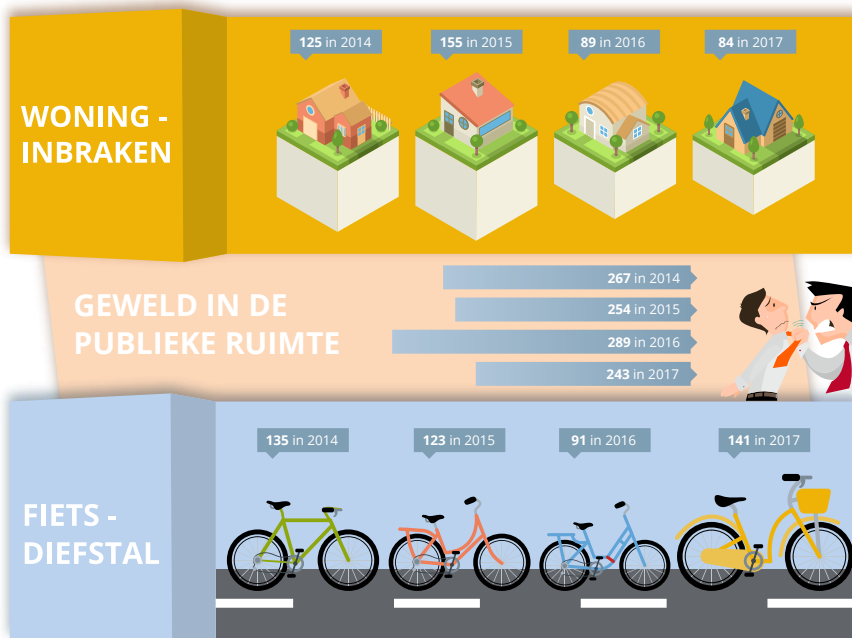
WONING - INBRAKEN

125 in 2014

155 in 2015

89 in 2016

84 in 2017

GEWELD IN DE PUBLIEKE RUIMTE

267 in 2014

254 in 2015

289 in 2016

243 in 2017

FIETS - DIEFSTAL

135 in 2014

123 in 2015

91 in 2016

141 in 2017